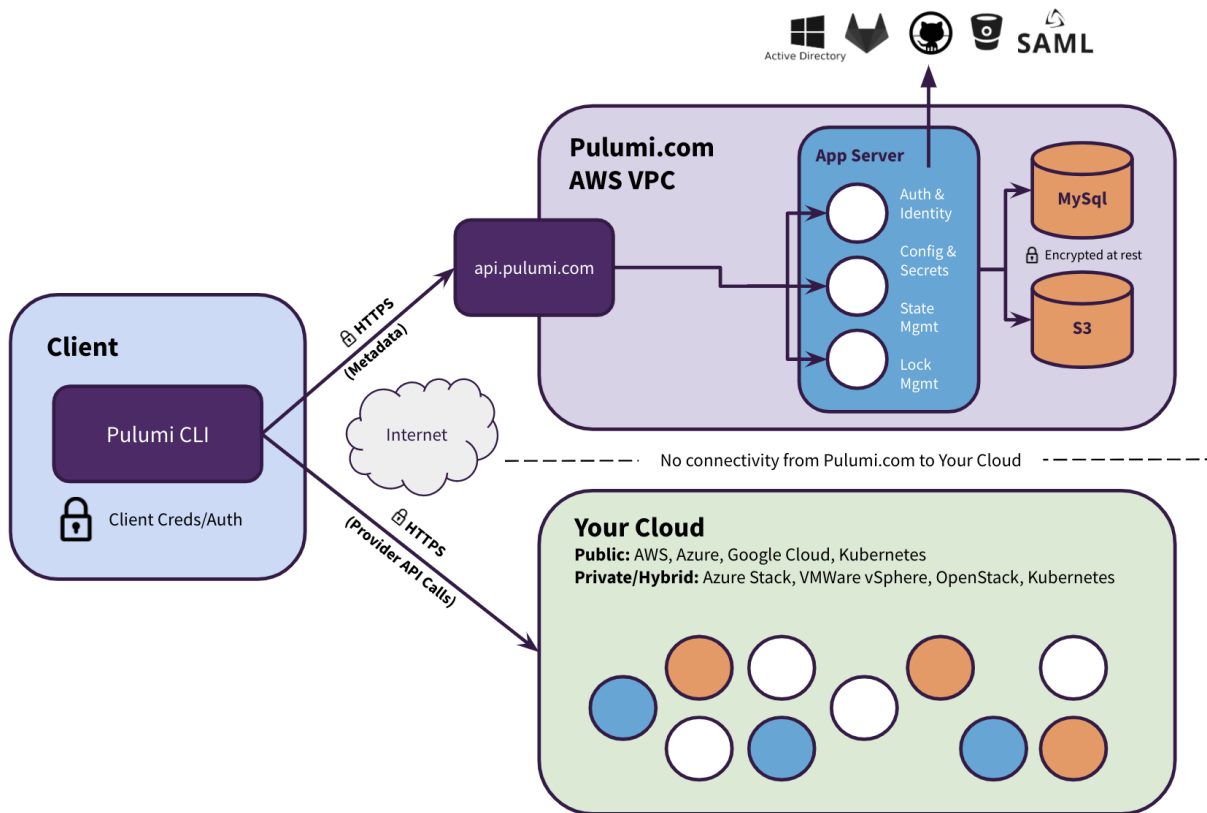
Active Directory

SAML

Pulumi.com
AWS VPC

App Server

Auth & Identity

Config & Secrets

State Mgmt

Lock Mgmt

MySql

Encrypted at rest

S3

api.pulumi.com

Client

Pulumi CLI

Client Creds/Auth

HTTPS
(Metadata)

Internet

No connectivity from Pulumi.com to Your Cloud

HTTPS
(Provider API Calls)

Your Cloud

**Public:** AWS, Azure, Google Cloud, Kubernetes
**Private/Hybrid:** Azure Stack, VMWare vSphere, OpenStack, Kubernetes